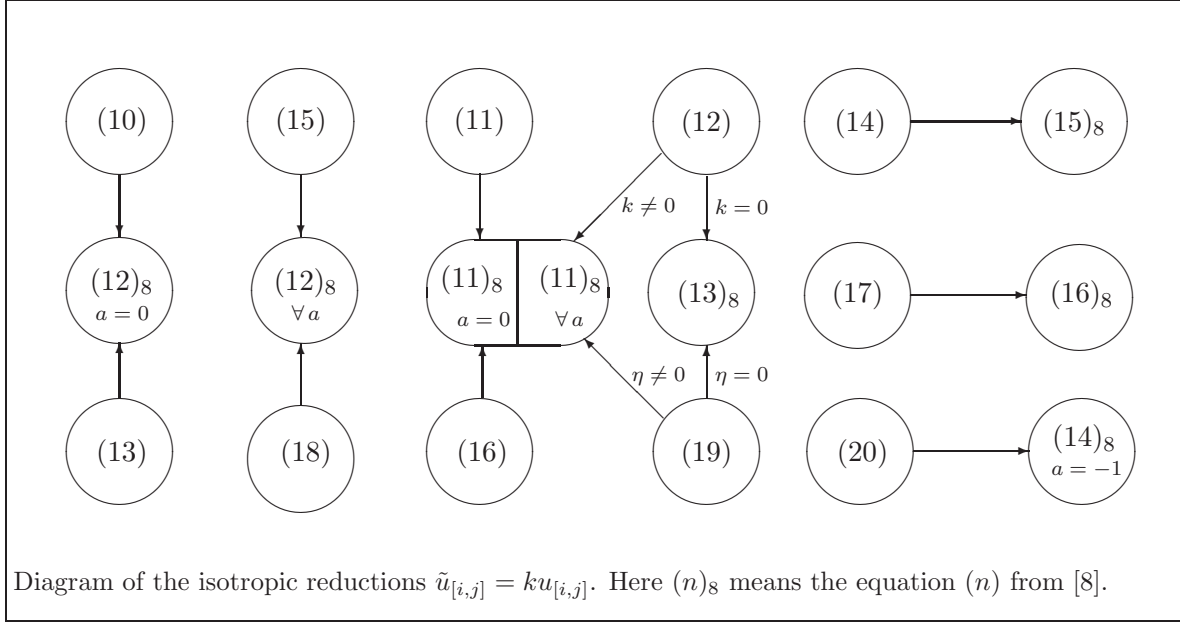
(10)

(15)

(11)

(12)

(14)

$(15)_8$

$k \neq 0$

$k = 0$

$(12)_8$
$a = 0$

$(12)_8$
$\forall\, a$

$(11)_8$
$a = 0$

$(11)_8$
$\forall\, a$

$(13)_8$

(17)

$(16)_8$

$\eta \neq 0$

$\eta = 0$

(13)

(18)

(16)

(19)

(20)

$(14)_8$
$a = -1$

Diagram of the isotropic reductions $\tilde{u}_{[i,j]} = ku_{[i,j]}$. Here $(n)_8$ means the equation $(n)$ from [8].